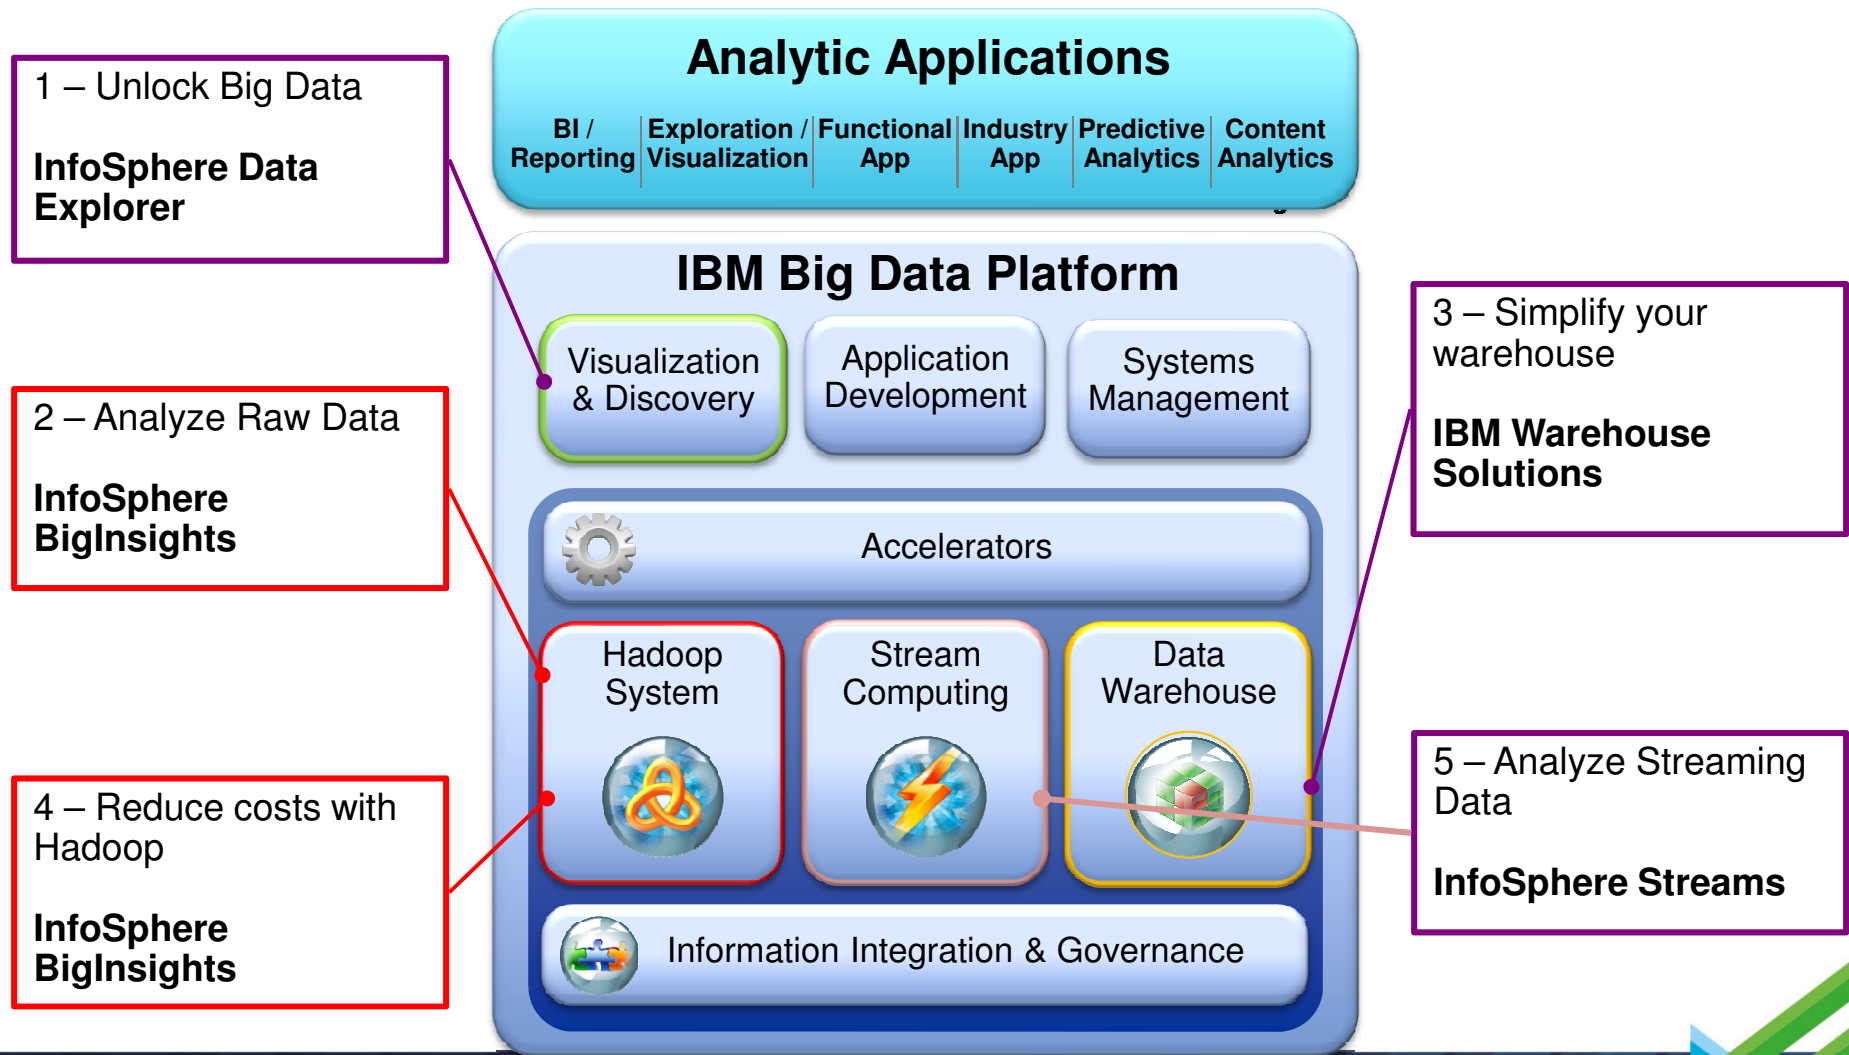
1 – Unlock Big Data

**InfoSphere Data Explorer**

2 – Analyze Raw Data

**InfoSphere BigInsights**

4 – Reduce costs with Hadoop

**InfoSphere BigInsights**

Analytic Applications

BI / Reporting | Exploration / Visualization | Functional App | Industry App | Predictive Analytics | Content Analytics

IBM Big Data Platform

Visualization & Discovery

Application Development

Systems Management

Accelerators

Hadoop System

Stream Computing

Data Warehouse

Information Integration & Governance

3 – Simplify your warehouse

**IBM Warehouse Solutions**

5 – Analyze Streaming Data

**InfoSphere Streams**